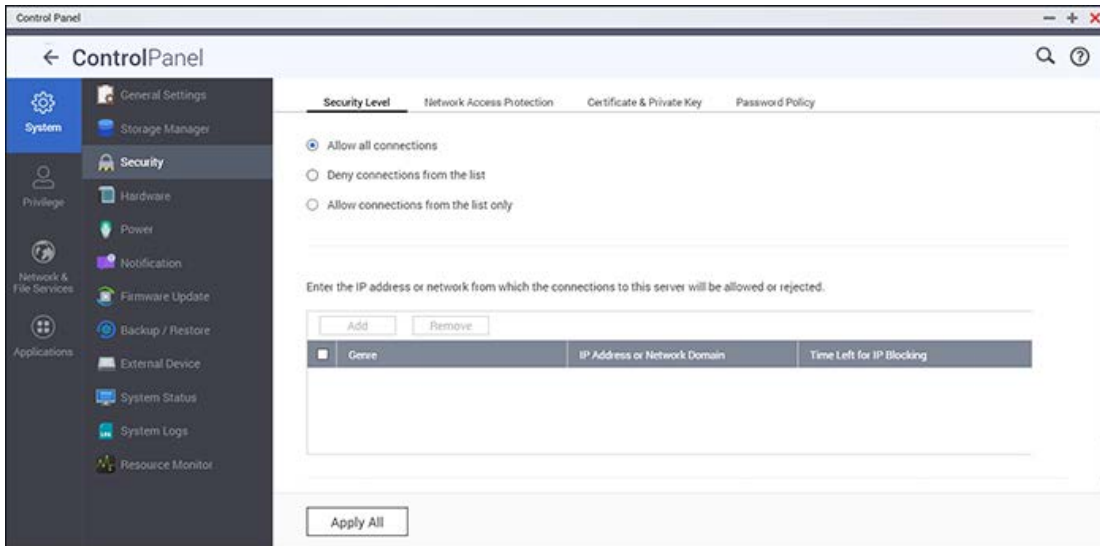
Control Panel

— + ×

← ControlPanel

System

Privilege

Network & File Services

Applications

General Settings

Storage Manager

Security

Hardware

Power

Notification

Firmware Update

Backup / Restore

External Device

System Status

System Logs

Resource Monitor

Security Level Network Access Protection Certificate & Private Key Password Policy

Allow all connections

Deny connections from the list

Allow connections from the list only

Enter the IP address or network from which the connections to this server will be allowed or rejected.

Add Remove

| Genre | IP Address or Network Domain | Time Left for IP Blocking |
|---|---|---|

Apply All